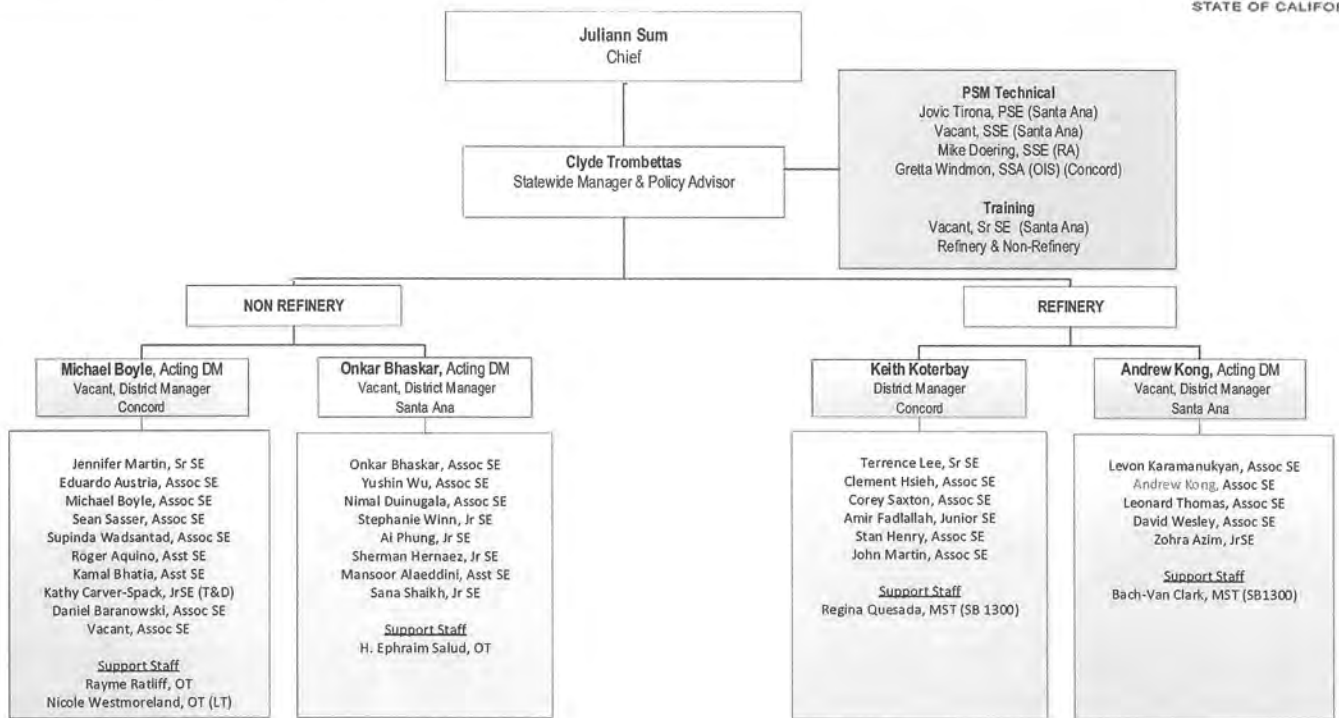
STATE OF CALIFO

Juliann Sum
Chief

PSM Technical
Jovic Tirona, PSE (Santa Ana)
Vacant, SSE (Santa Ana)
Mike Doering, SSE (RA)
Gretta Windmon, SSA (OIS) (Concord)

Training
Vacant, Sr SE (Santa Ana)
Refinery & Non-Refinery

Clyde Trombettas
Statewide Manager & Policy Advisor

NON REFINERY

REFINERY

Michael Boyle, Acting DM
Vacant, District Manager
Concord

Onkar Bhaskar, Acting DM
Vacant, District Manager
Santa Ana

Keith Koterbay
District Manager
Concord

Andrew Kong, Acting DM
Vacant, District Manager
Santa Ana

Jennifer Martin, Sr SE
Eduardo Austria, Assoc SE
Michael Boyle, Assoc SE
Sean Sasser, Assoc SE
Supinda Wadsantad, Assoc SE
Roger Aquino, Asst SE
Kamal Bhatia, Asst SE
Kathy Carver-Spack, JrSE (T&D)
Daniel Baranowski, Assoc SE
Vacant, Assoc SE

Support Staff
Rayme Ratliff, OT
Nicole Westmoreland, OT (LT)

Onkar Bhaskar, Assoc SE
Yushin Wu, Assoc SE
Nimal Duinugala, Assoc SE
Stephanie Winn, Jr SE
Ai Phung, Jr SE
Sherman Hernaez, Jr SE
Mansoor Alaeddini, Asst SE
Sana Shaikh, Jr SE

Support Staff
H. Ephraim Salud, OT

Terrence Lee, Sr SE
Clement Hsieh, Assoc SE
Corey Saxton, Assoc SE
Amir Fadlallah, Junior SE
Stan Henry, Assoc SE
John Martin, Assoc SE

Support Staff
Regina Quesada, MST (SB 1300)

Levon Karamanukyan, Assoc SE
Andrew Kong, Assoc SE
Leonard Thomas, Assoc SE
David Wesley, Assoc SE
Zohra Azim, JrSE

Support Staff
Bach-Van Clark, MST (SB1300)